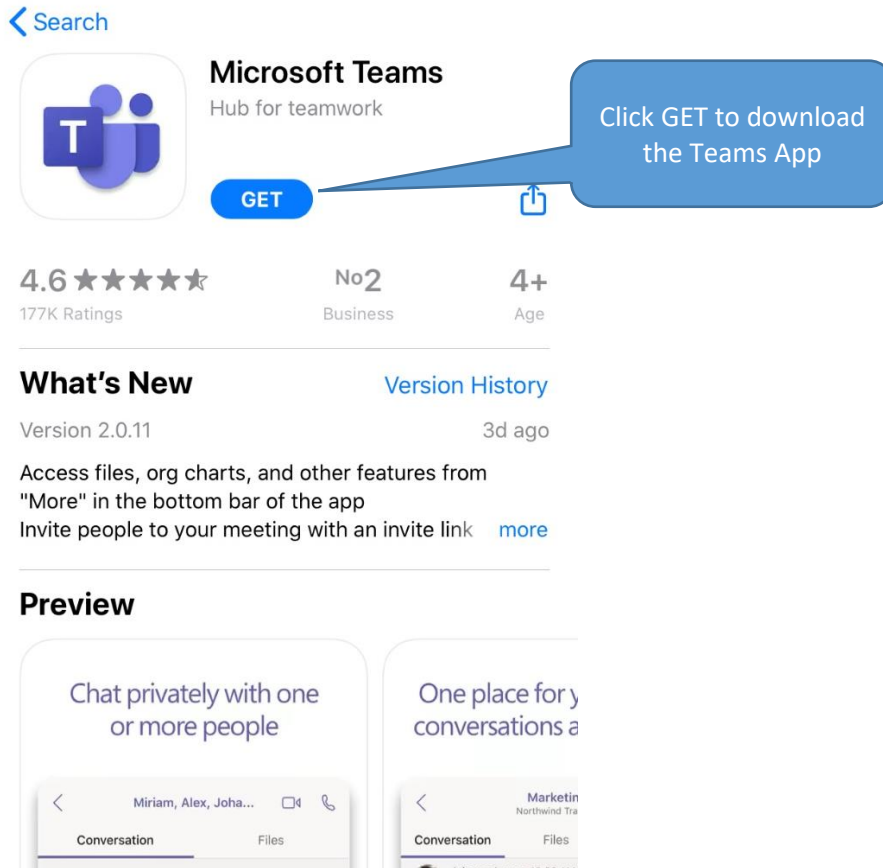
Search

Microsoft Teams
Hub for teamwork

GET

Click GET to download the Teams App

4.6 ★★★★★
177K Ratings

No2
Business

4+
Age

What's New
Version History

Version 2.0.11
3d ago

Access files, org charts, and other features from "More" in the bottom bar of the app
Invite people to your meeting with an invite link more

Preview

Chat privately with one or more people

Miriam, Alex, Joha...
Conversation
Files

One place for y
conversations a

Marketin
Northwind Tra
Conversation
Files